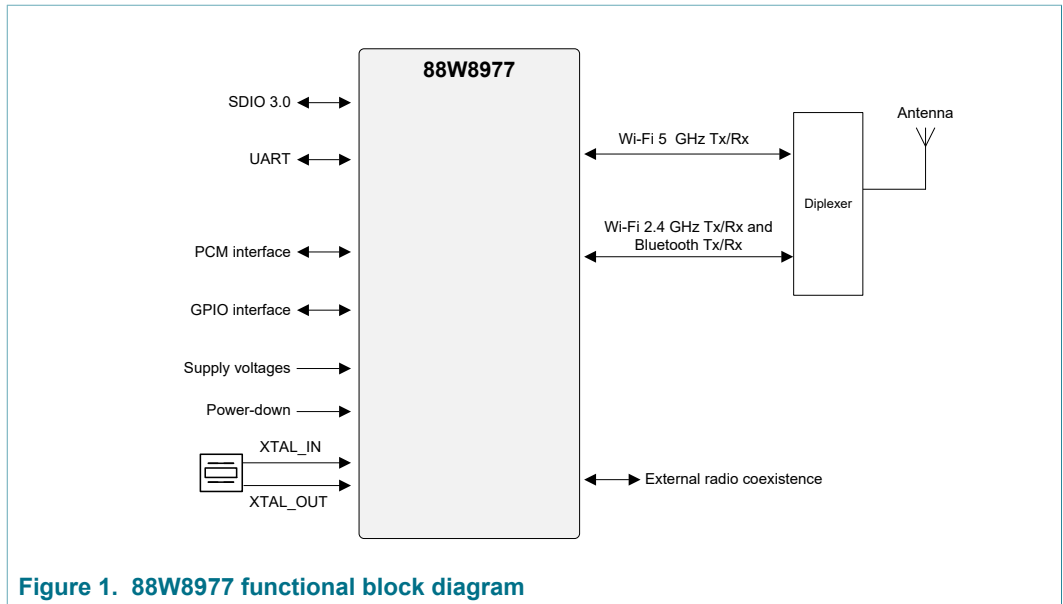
88W8977

SDIO 3.0

UART

PCM interface

GPIO interface

Supply voltages

Power-down

XTAL_IN

XTAL_OUT

Wi-Fi 5 GHz Tx/Rx

Wi-Fi 2.4 GHz Tx/Rx and Bluetooth Tx/Rx

Diplexer

Antenna

External radio coexistence

Figure 1. 88W8977 functional block diagram